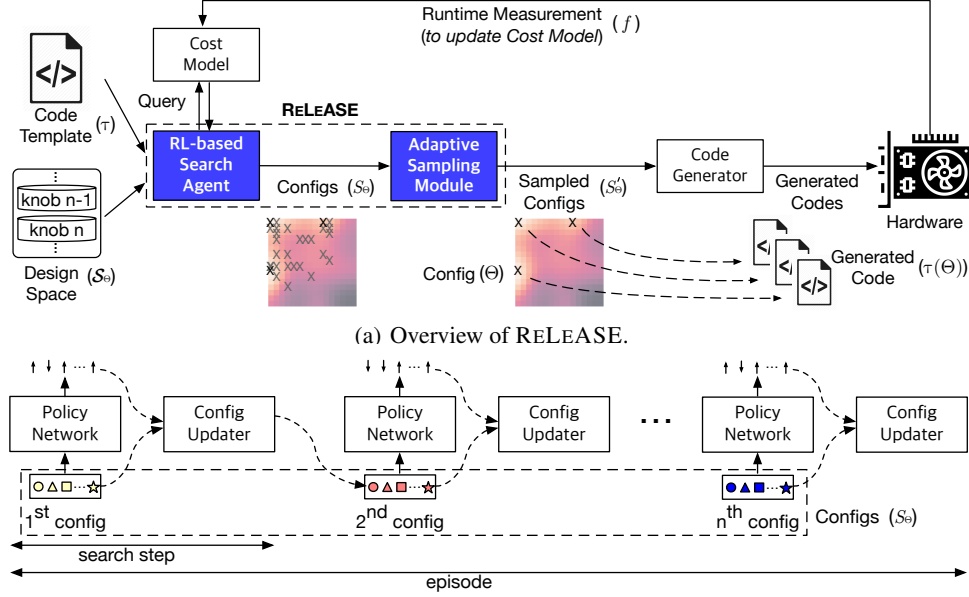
Runtime Measurement ($f$) (to update Cost Model)

Cost Model

Code Template ($\tau$)

Query

RELEASE

RL-based Search Agent

Adaptive Sampling Module

Configs ($S_\Theta$)

Sampled Configs ($S'_\Theta$)

Code Generator

Generated Codes

Hardware

knob n-1
knob n

Design Space ($\mathcal{S}_\Theta$)

Config ($\Theta$)

Generated Code ($\tau(\Theta)$)

(a) Overview of RELEASE.

Policy Network

Config Updater

Policy Network

Config Updater

...

Policy Network

Config Updater

1$^{st}$ config

2$^{nd}$ config

n$^{th}$ config

Configs ($S_\Theta$)

search step

episode